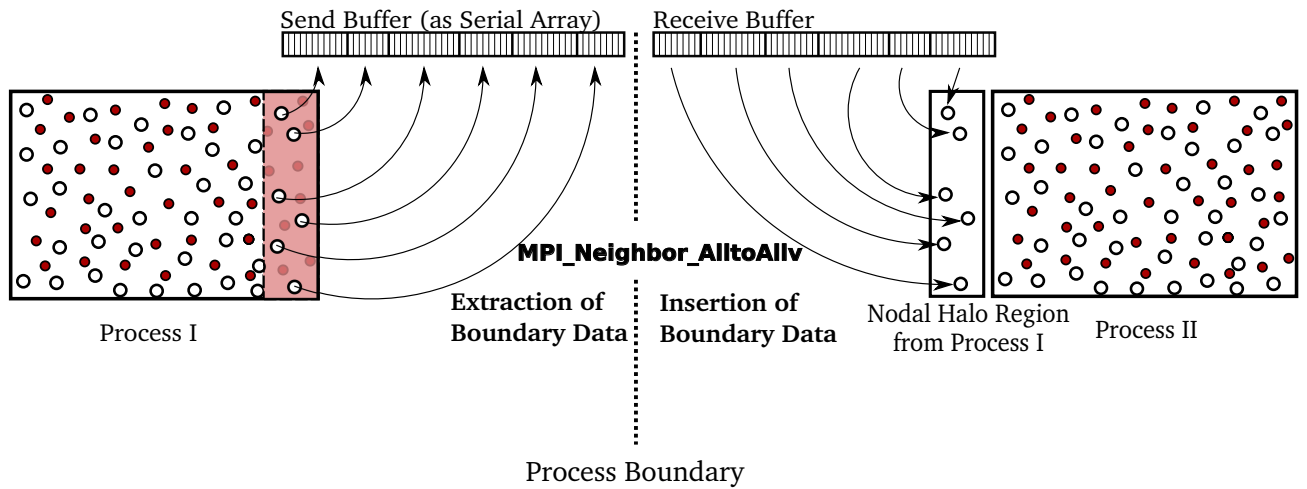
Send Buffer (as Serial Array)

Receive Buffer

MPI_Neighbor_AlltoAllv

Extraction of Boundary Data

Insertion of Boundary Data

Process I

Nodal Halo Region from Process I

Process II

Process Boundary